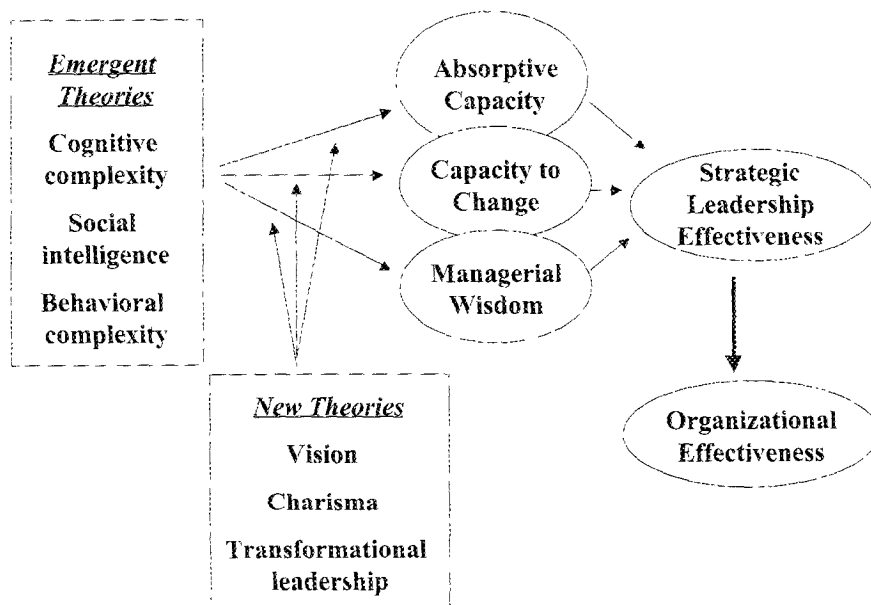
Emergent Theories

Cognitive complexity

Social intelligence

Behavioral complexity

Absorptive Capacity

Capacity to Change

Managerial Wisdom

Strategic Leadership Effectiveness

New Theories

Vision

Charisma

Transformational leadership

Organizational Effectiveness